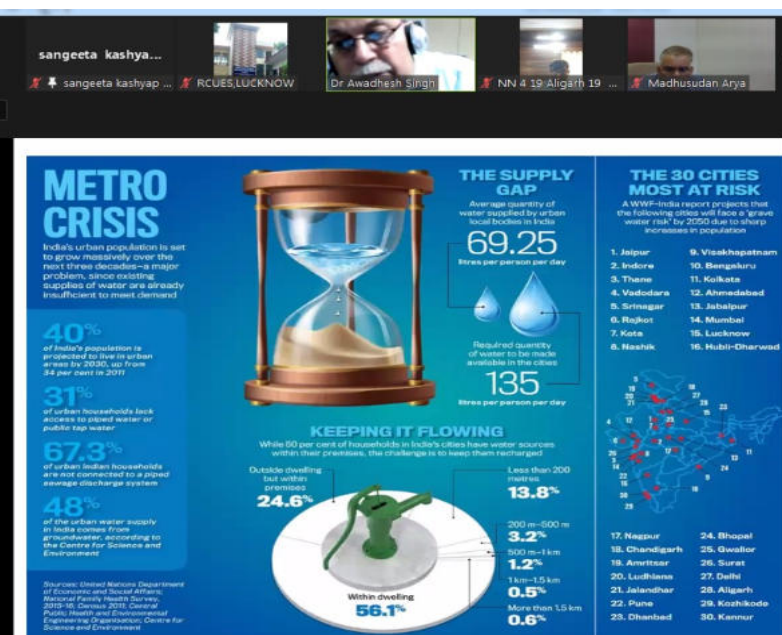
sangeeta kashya...

sangeeta kashyap ... RCUES,LUCKNOW Dr Awadhesh Singh NN 4 19 Aligarh 19 ... Madhusudan Arya

METRO CRISIS

India's urban population is set to grow massively over the next three decades—a major problem, since existing supplies of water are already insufficient to meet demand

40% of India's population is projected to live in urban areas by 2030, up from 34 per cent in 2011

31% of urban households lack access to piped water or public tap water

67.3% of urban Indian households are not connected to a piped sewage discharge system

48% of the urban water supply in India comes from groundwater, according to the Centre for Science and Environment

Sources: United Nations Department of Economic and Social Affairs; National Family Health Survey, 2015-16; Census 2011; Central Public Health and Environmental Engineering Organisation; Centre for Science and Environment

THE SUPPLY GAP

Average quantity of water supplied by urban local bodies in India

69.25 litres per person per day

Required quantity of water to be made available in the cities

135 litres per person per day

KEEPING IT FLOWING

While 50 per cent of households in India's cities have water sources within their premises, the challenge is to keep them recharged

Outside dwelling but within premises 24.6%

Less than 200 metres 13.8%

200 m–500 m 3.2%

500 m–1 km 1.2%

1 km–1.5 km 0.5%

More than 1.5 km 0.6%

Within dwelling 56.1%

THE 30 CITIES MOST AT RISK

A WWF-India report projects that the following cities will face a "grave water risk" by 2050 due to sharp increases in population

1. Jaipur
2. Indore
3. Thane
4. Vadodara
5. Srinagar
6. Rajkot
7. Kota
8. Nashik
9. Visakhapatnam
10. Bengaluru
11. Kolkata
12. Ahmedabad
13. Jabalpur
14. Mumbai
15. Lucknow
16. Hubli-Dharwad
17. Nagpur
18. Chandigarh
19. Amritsar
20. Ludhiana
21. Jalandhar
22. Pune
23. Dhanbad
24. Bhopal
25. Gwalior
26. Surat
27. Delhi
28. Aligarh
29. Kozhikode
30. Kannur